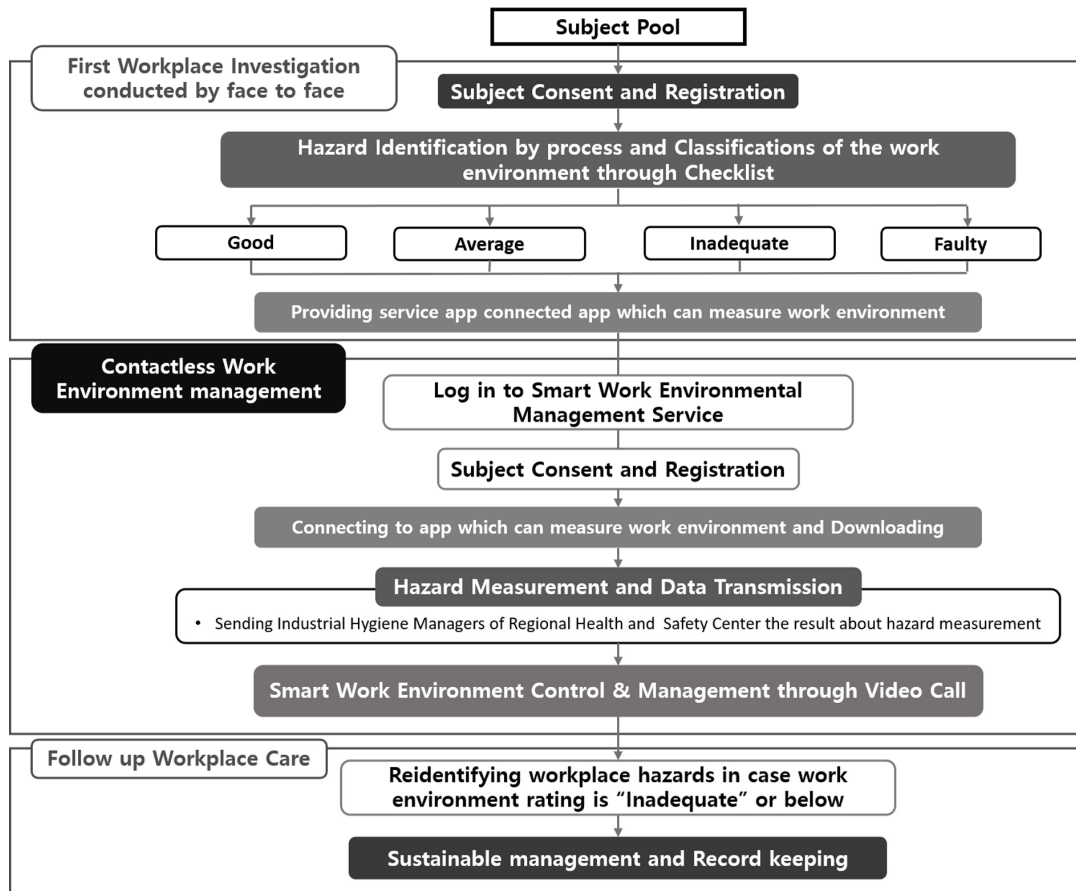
Subject Pool

First Workplace Investigation conducted by face to face

Subject Consent and Registration

Hazard Identification by process and Classifications of the work environment through Checklist

Good

Average

Inadequate

Faulty

Providing service app connected app which can measure work environment

Contactless Work Environment management

Log in to Smart Work Environmental Management Service

Subject Consent and Registration

Connecting to app which can measure work environment and Downloading

Hazard Measurement and Data Transmission

• Sending Industrial Hygiene Managers of Regional Health and Safety Center the result about hazard measurement

Smart Work Environment Control & Management through Video Call

Follow up Workplace Care

Reidentifying workplace hazards in case work environment rating is “Inadequate” or below

Sustainable management and Record keeping